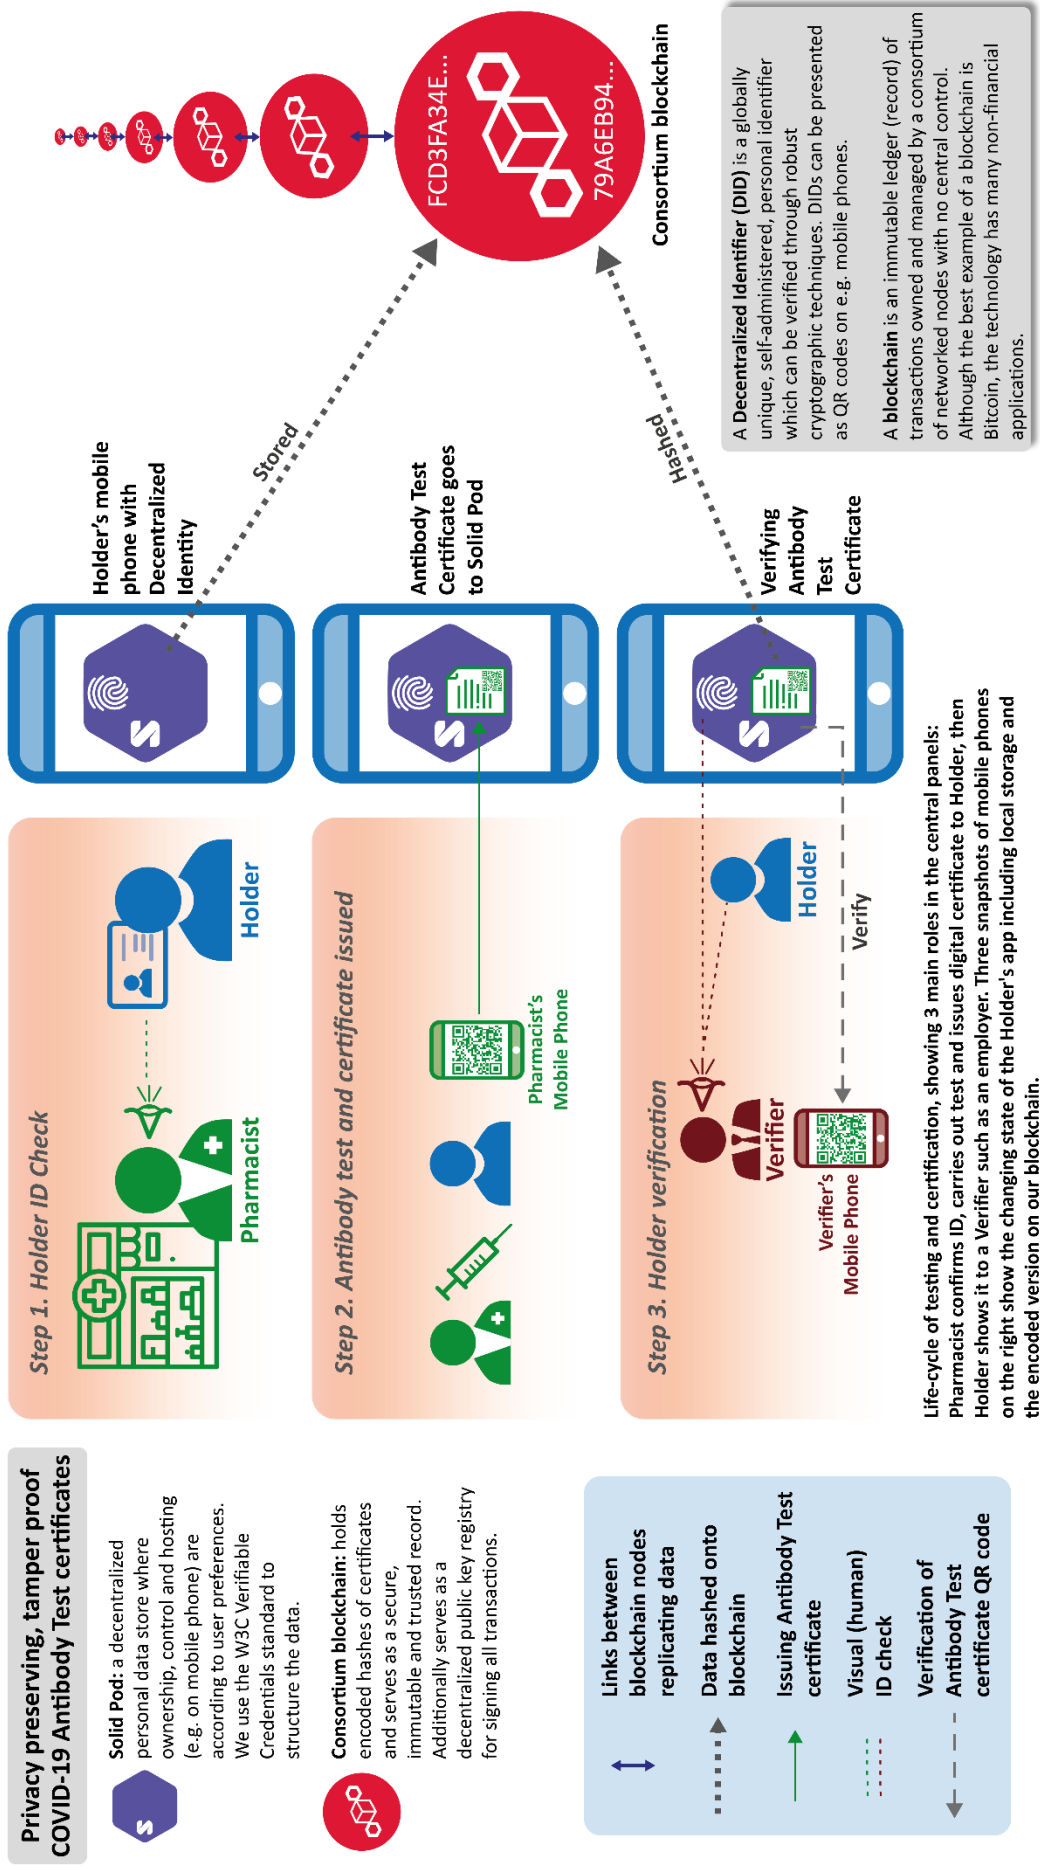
Privacy preserving, tamper proof COVID-19 Antibody Test certificates

Solid Pod: a decentralized personal data store where ownership, control and hosting (e.g. on mobile phone) are according to user preferences. We use the W3C Verifiable Credentials standard to structure the data.

Consortium blockchain: holds encoded hashes of certificates and serves as a secure, immutable and trusted record. Additionally serves as a decentralized public key registry for signing all transactions.

Links between blockchain nodes replicating data

Data hashed onto blockchain

Issuing Antibody Test certificate

Visual (human) ID check

Verification of Antibody Test certificate QR code

Step 1. Holder ID Check

Pharmacist

Holder

Step 2. Antibody test and certificate issued

Pharmacist's Mobile Phone

Step 3. Holder verification

Verifier

Verifier's Mobile Phone

Holder

Verify

Life-cycle of testing and certification, showing 3 main roles in the central panels: Pharmacist confirms ID, carries out test and issues digital certificate to Holder, then Holder shows it to a Verifier such as an employer. Three snapshots of mobile phones on the right show the changing state of the Holder's app including local storage and the encoded version on our blockchain.

Holder's mobile phone with Decentralized Identity

Antibody Test Certificate goes to Solid Pod

Verifying Antibody Test Certificate

Stored

Hashed

FCD3FA34E...

79A6EB94...

Consortium blockchain

A Decentralized Identifier (DID) is a globally unique, self-administered, personal identifier which can be verified through robust cryptographic techniques. DIDs can be presented as QR codes on e.g. mobile phones.

A blockchain is an immutable ledger (record) of transactions owned and managed by a consortium of networked nodes with no central control. Although the best example of a blockchain is Bitcoin, the technology has many non-financial applications.